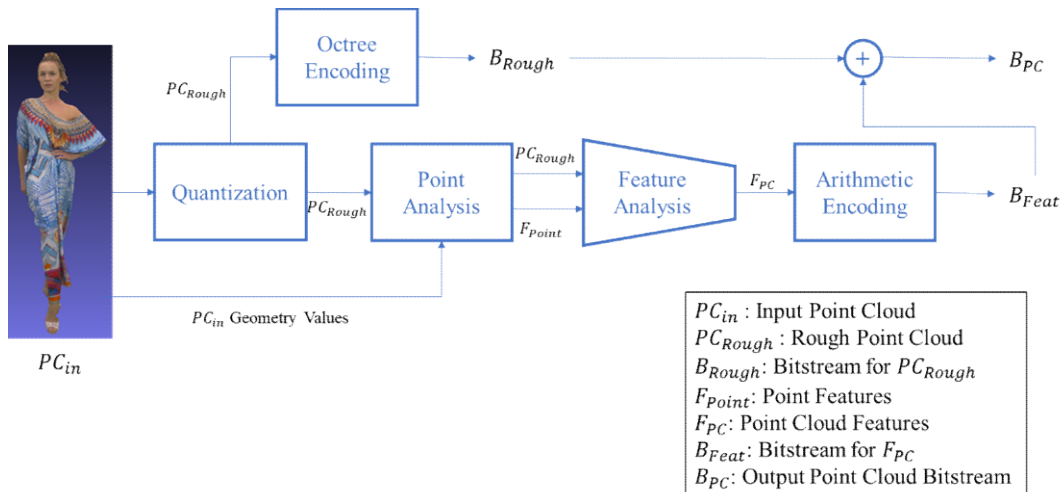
Octree Encoding

$B_{Rough}$

$+$

$B_{PC}$

$PC_{Rough}$

Quantization

$PC_{Rough}$

Point Analysis

$PC_{Rough}$

$F_{Point}$

Feature Analysis

$F_{PC}$

Arithmetic Encoding

$B_{Feat}$

$PC_{in}$ Geometry Values

$PC_{in}$

$PC_{in}$ : Input Point Cloud
$PC_{Rough}$ : Rough Point Cloud
$B_{Rough}$: Bitstream for $PC_{Rough}$
$F_{Point}$: Point Features
$F_{PC}$: Point Cloud Features
$B_{Feat}$: Bitstream for $F_{PC}$
$B_{PC}$: Output Point Cloud Bitstream